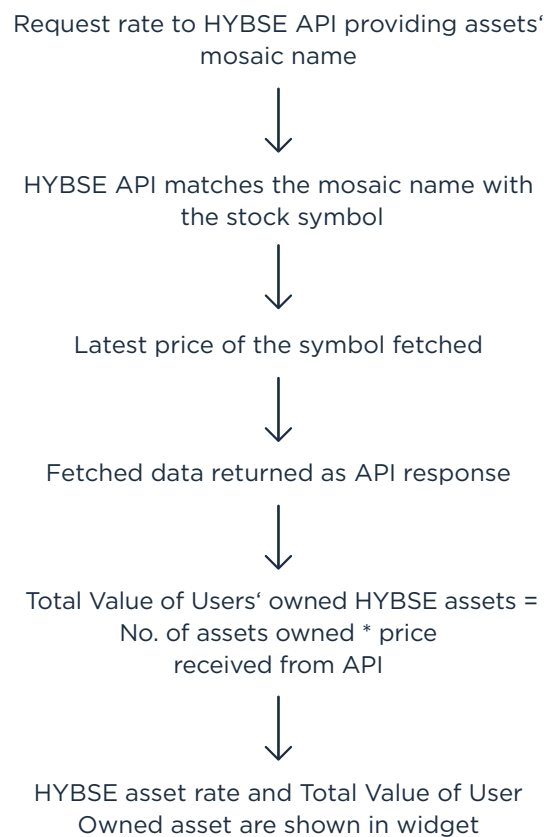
Request rate to HYBSE API providing assets‘ mosaic name

HYBSE API matches the mosaic name with the stock symbol

Latest price of the symbol fetched

Fetched data returned as API response

Total Value of Users‘ owned HYBSE assets = No. of assets owned * price received from API

HYBSE asset rate and Total Value of User Owned asset are shown in widget